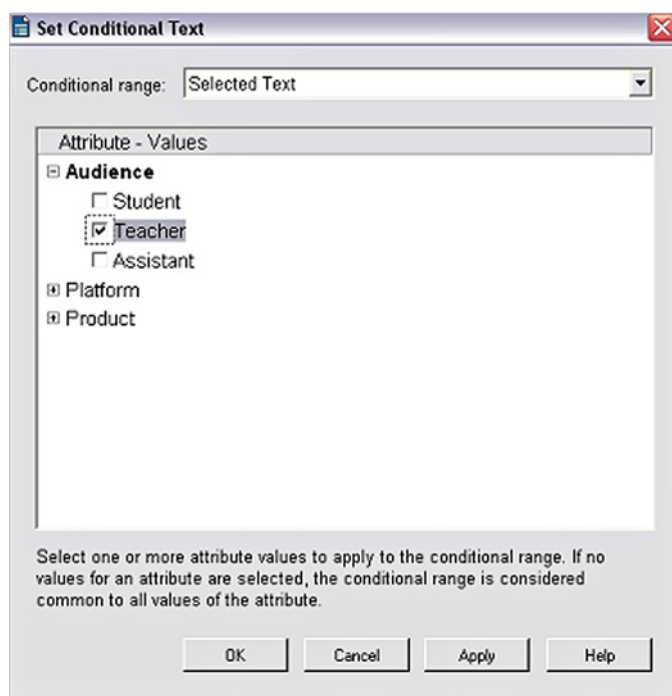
Set Conditional Text

Conditional range: Selected Text

Attribute - Values
Audience
Student
Teacher
Assistant
Platform
Product

Select one or more attribute values to apply to the conditional range. If no values for an attribute are selected, the conditional range is considered common to all values of the attribute.

OK Cancel Apply Help